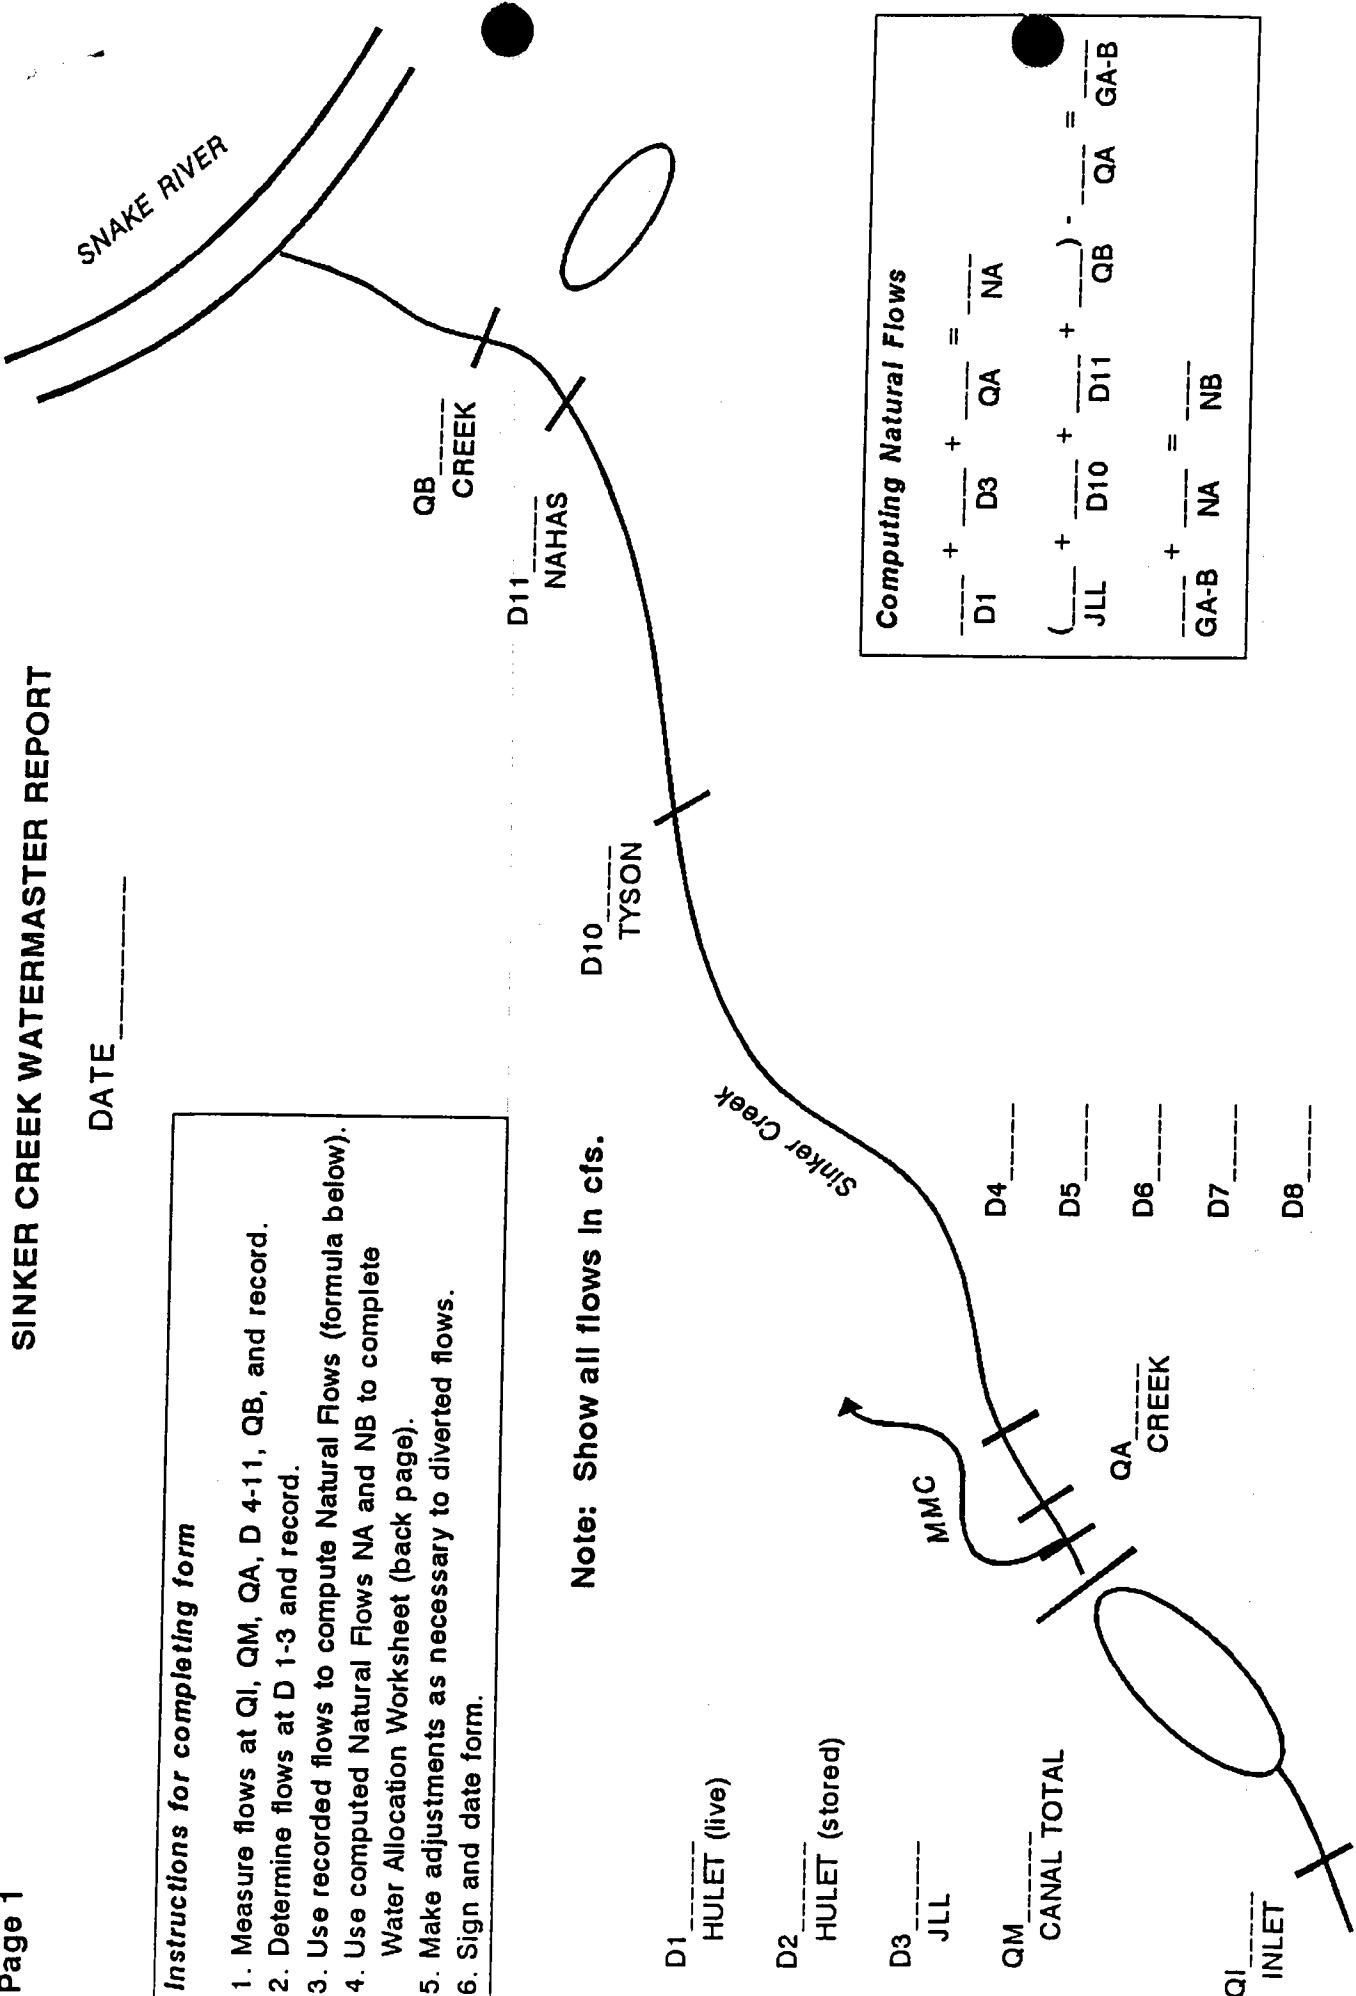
Page 1

SINKER CREEK WATERMASTER REPORT

DATE________

Instructions for completing form

1. Measure flows at QI, QM, QA, D 4-11, QB, and record.
2. Detemine flows at D 1-3 and record.
3. Use recorded flows to compute Natural Flows (formula below).
4. Use computed Natural Flows NA and NB to complete Water Allocation Worksheet (back page).
5. Make adjustments as necessary to diverted flows.
6. Sign and date form.

Note: Show all flows In cfs.

D1____ HULET (live)

D2____ HULET (stored)

D3____ JLL

QM____ CANAL TOTAL

QI____ INLET

MMC

QA____ CREEK

D4____

D5____

D6____

D7____

D8____

Sinker Creek

D10____ TYSON

D11____ NAHAS

QB____ CREEK

SNAKE RIVER

Computing Natural Flows

$\frac{\quad}{D1} + \frac{\quad}{D3} + \frac{\quad}{QA} = \frac{\quad}{NA}$

$(\frac{\quad}{JLL} + \frac{\quad}{D10} + \frac{\quad}{D11} + \frac{\quad}{QB}) - \frac{\quad}{QA} = \frac{\quad}{GA\text{-}B}$

$\frac{\quad}{GA\text{-}B} + \frac{\quad}{NA} = \frac{\quad}{NB}$